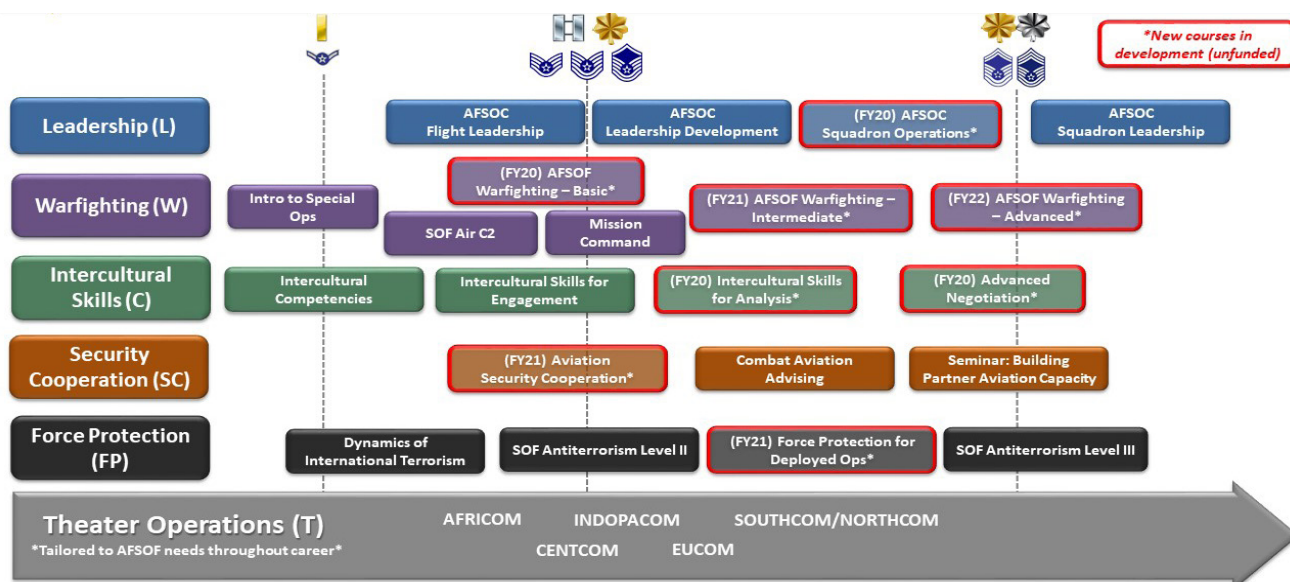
*New courses in development (unfunded)

Leadership (L)
AFSOC Flight Leadership
AFSOC Leadership Development
(FY20) AFSOC Squadron Operations*
AFSOC Squadron Leadership

Warfighting (W)
Intro to Special Ops
(FY20) AFSOF Warfighting – Basic*
SOF Air C2
Mission Command
(FY21) AFSOF Warfighting – Intermediate*
(FY22) AFSOF Warfighting – Advanced*

Intercultural Skills (C)
Intercultural Competencies
Intercultural Skills for Engagement
(FY20) Intercultural Skills for Analysis*
(FY20) Advanced Negotiation*

Security Cooperation (SC)
(FY21) Aviation Security Cooperation*
Combat Aviation Advising
Seminar: Building Partner Aviation Capacity

Force Protection (FP)
Dynamics of International Terrorism
SOF Antiterrorism Level II
(FY21) Force Protection for Deployed Ops*
SOF Antiterrorism Level III

Theater Operations (T)
*Tailored to AFSOF needs throughout career*
AFRICOM
INDOPACOM
SOUTHCOM/NORTHCOM
CENTCOM
EUCOM